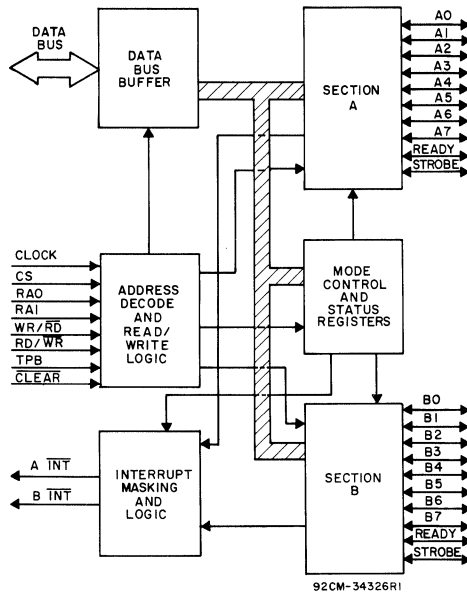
DATA BUS

DATA BUS BUFFER

SECTION A

A0
A1
A2
A3
A4
A5
A6
A7
READY
STROBE

CLOCK
CS
RA0
RA1
WR/$\overline{RD}$
RD/$\overline{WR}$
TPB
$\overline{CLEAR}$

ADDRESS DECODE AND READ/ WRITE LOGIC

MODE CONTROL AND STATUS REGISTERS

A $\overline{INT}$
B $\overline{INT}$

INTERRUPT MASKING AND LOGIC

SECTION B

B0
B1
B2
B3
B4
B5
B6
B7
READY
STROBE

92CM-34326R1